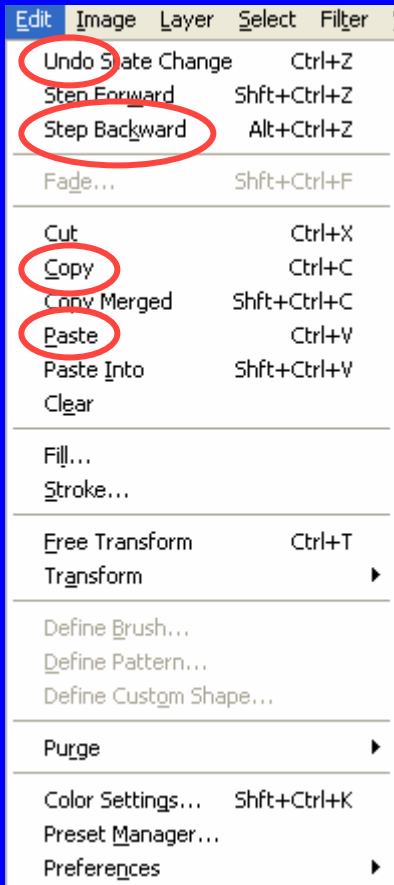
Edit Image Layer Select Filter

Undo State Change Ctrl+Z
Step Forward Shft+Ctrl+Z
Step Backward Alt+Ctrl+Z

Fade... Shft+Ctrl+F

Cut Ctrl+X
Copy Ctrl+C
Copy Merged Shft+Ctrl+C
Paste Ctrl+V
Paste Into Shft+Ctrl+V
Clear

Fill...
Stroke...

Free Transform Ctrl+T
Transform

Define Brush...
Define Pattern...
Define Custom Shape...

Purge

Color Settings... Shft+Ctrl+K
Preset Manager...
Preferences